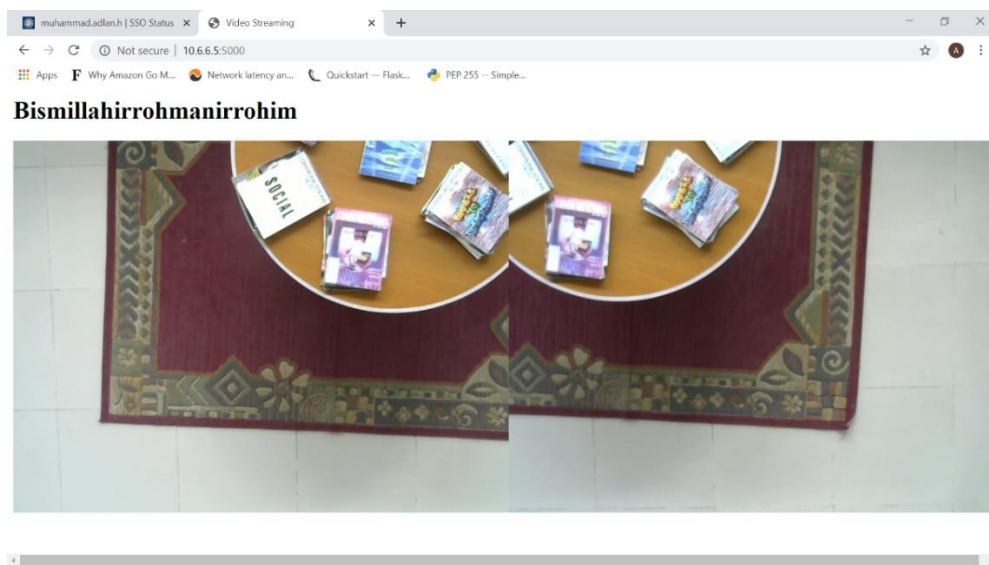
muhammad.adlan.h | SSO Status ×
Video Streaming ×
+
Not secure | 10.6.6.5:5000
A
Apps
Why Amazon Go M...
Network latency an...
Quickstart — Flask...
PEP 255 -- Simple...

Bismillahirrohmanirrohim

SOCIAL